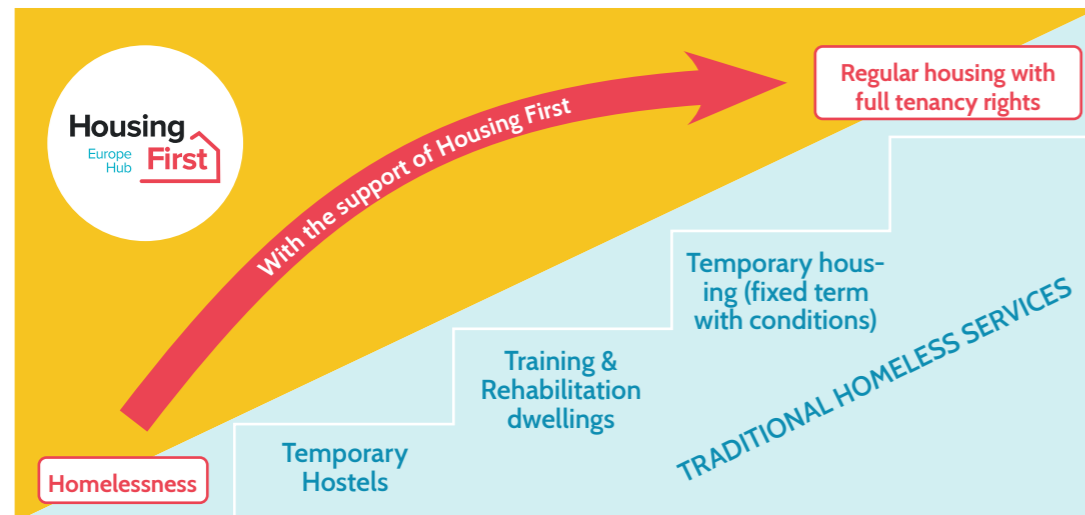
Housing Europe Hub First

With the support of Housing First

Regular housing with full tenancy rights

Temporary housing (fixed term with conditions)

Training & Rehabilitation dwellings

Temporary Hostels

Homelessness

TRADITIONAL HOMELESS SERVICES